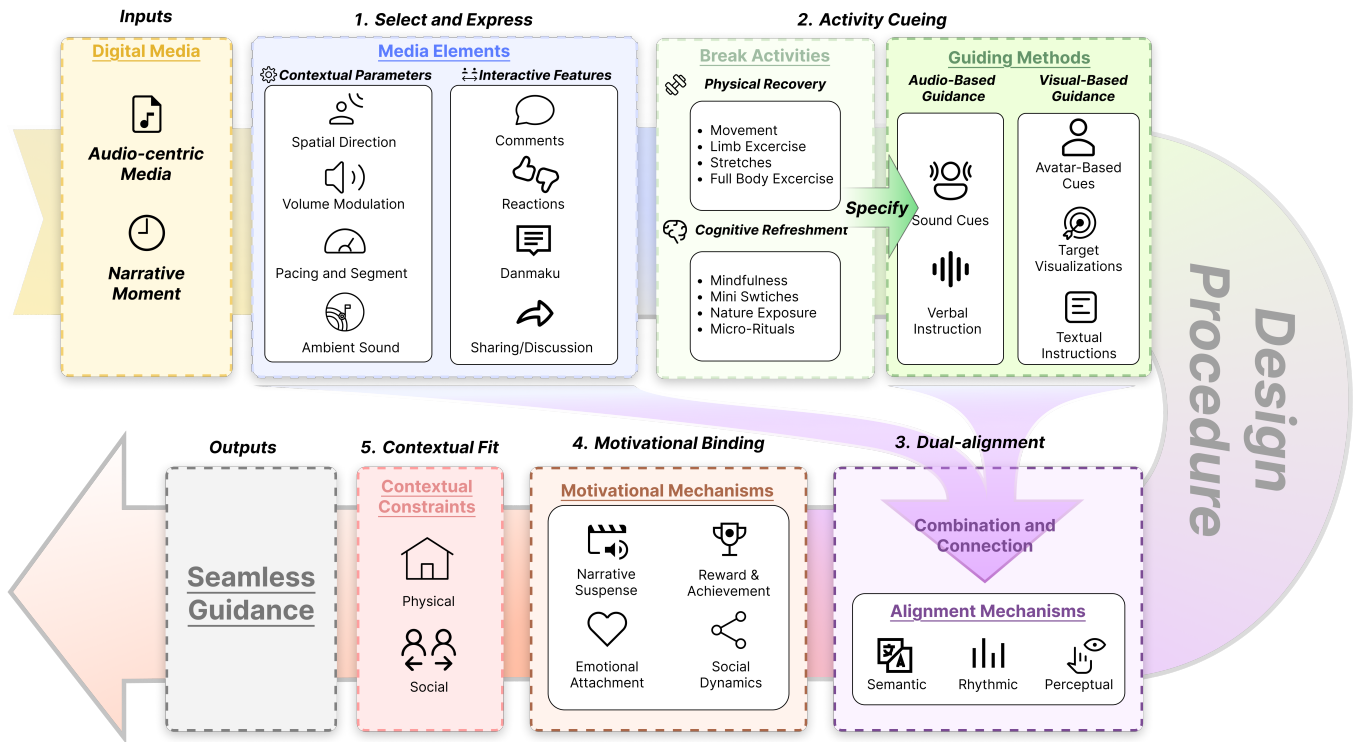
Inputs

Digital Media

Audio-centric Media

Narrative Moment

1. Select and Express

Media Elements

Contextual Parameters

Spatial Direction

Volume Modulation

Pacing and Segment

Ambient Sound

Interactive Features

Comments

Reactions

Danmaku

Sharing/Discussion

2. Activity Cueing

Break Activities

Physical Recovery

- Movement
- Limb Excercise
- Stretches
- Full Body Excercise

Cognitive Refreshment

- Mindfulness
- Mini Swtiches
- Nature Exposure
- Micro-Rituals

Specify

Guiding Methods

Audio-Based Guidance

Sound Cues

Verbal Instruction

Visual-Based Guidance

Avatar-Based Cues

Target Visualizations

Textual Instructions

Design Procedure

Outputs

Seamless Guidance

5. Contextual Fit

Contextual Constraints

Physical

Social

4. Motivational Binding

Motivational Mechanisms

Narrative Suspense

Reward & Achievement

Emotional Attachment

Social Dynamics

3. Dual-alignment

Combination and Connection

Alignment Mechanisms

Semantic

Rhythmic

Perceptual